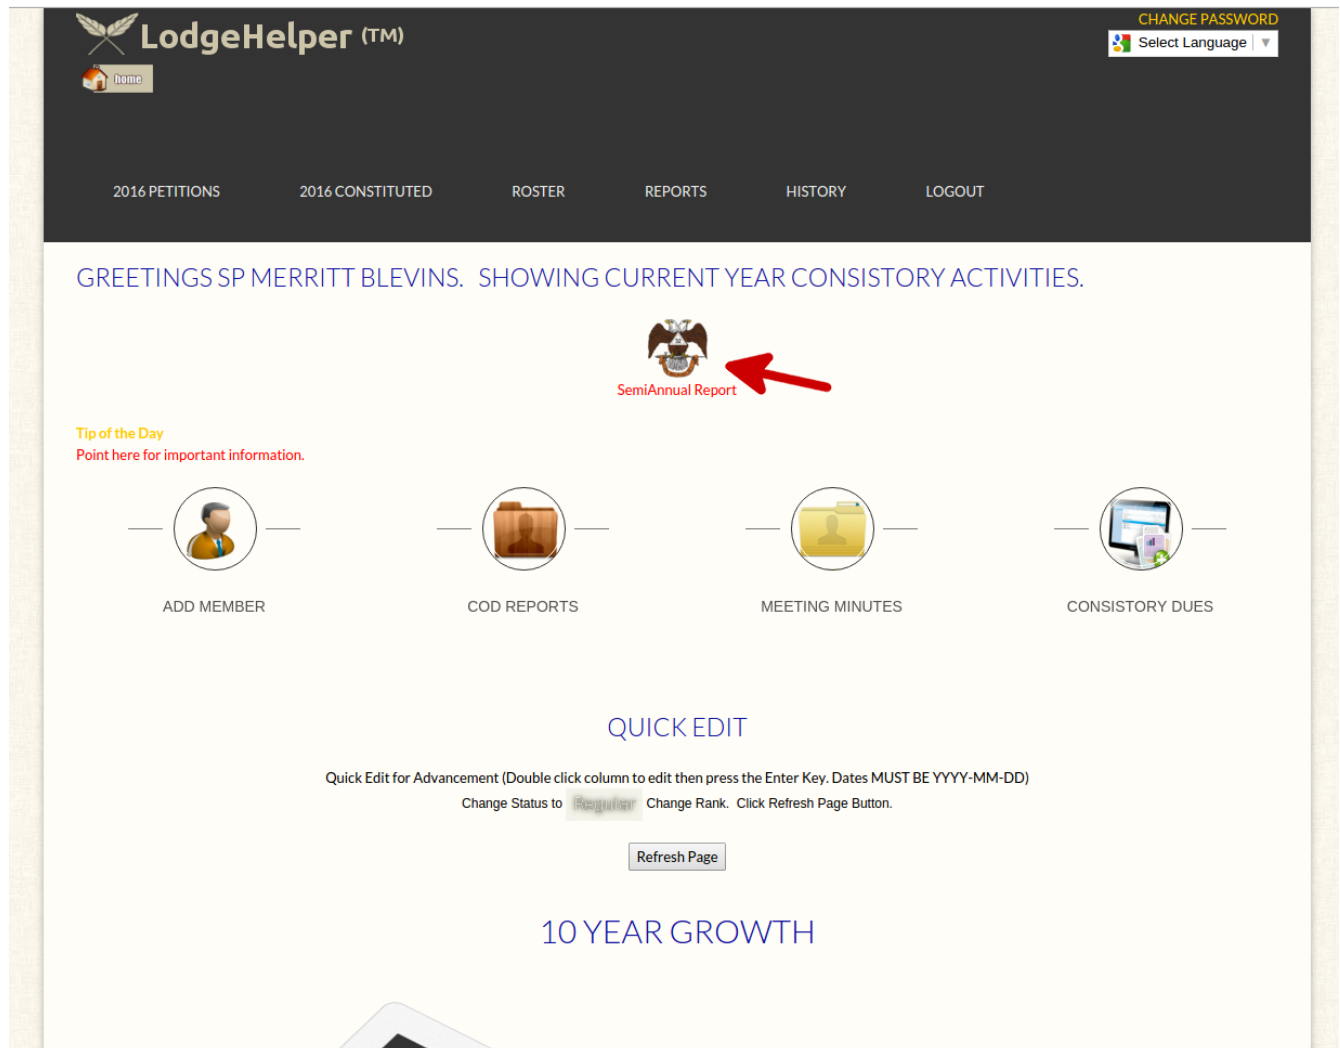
LodgeHelper (TM)

home

CHANGE PASSWORD

Select Language ▼

2016 PETITIONS 2016 CONSTITUTED ROSTER REPORTS HISTORY LOGOUT

GREETINGS SP MERRITT BLEVINS. SHOWING CURRENT YEAR CONSISTORY ACTIVITIES.

SemiAnnual Report

Tip of the Day
Point here for important information.

ADD MEMBER

COD REPORTS

MEETING MINUTES

CONSISTORY DUES

QUICK EDIT

Quick Edit for Advancement (Double click column to edit then press the Enter Key. Dates MUST BE YYYY-MM-DD)

Change Status to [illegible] Change Rank. Click Refresh Page Button.

Refresh Page

10 YEAR GROWTH